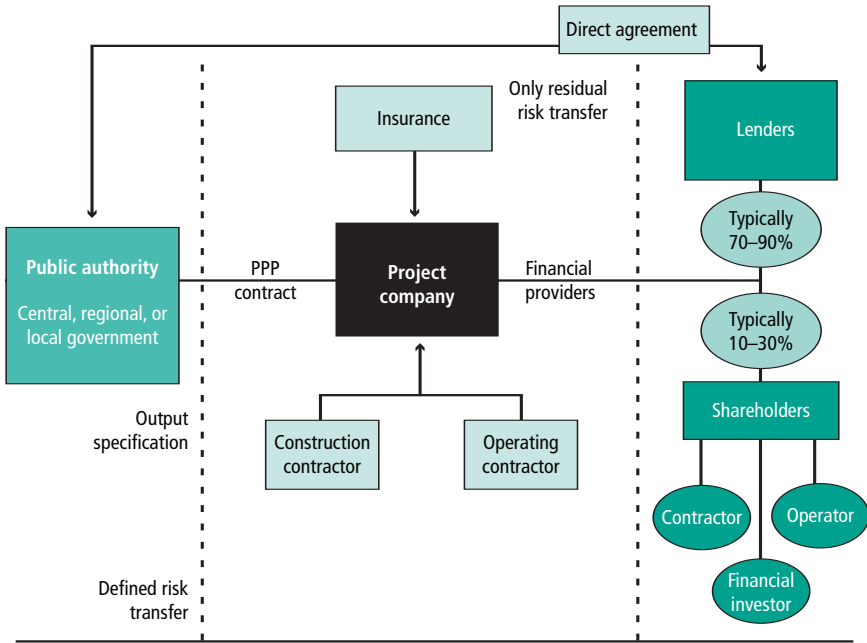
Direct agreement

Only residual risk transfer

Insurance

Lenders

Typically 70–90%

Public authority

Central, regional, or local government

PPP contract

Project company

Financial providers

Typically 10–30%

Shareholders

Output specification

Construction contractor

Operating contractor

Contractor

Operator

Financial investor

Defined risk transfer